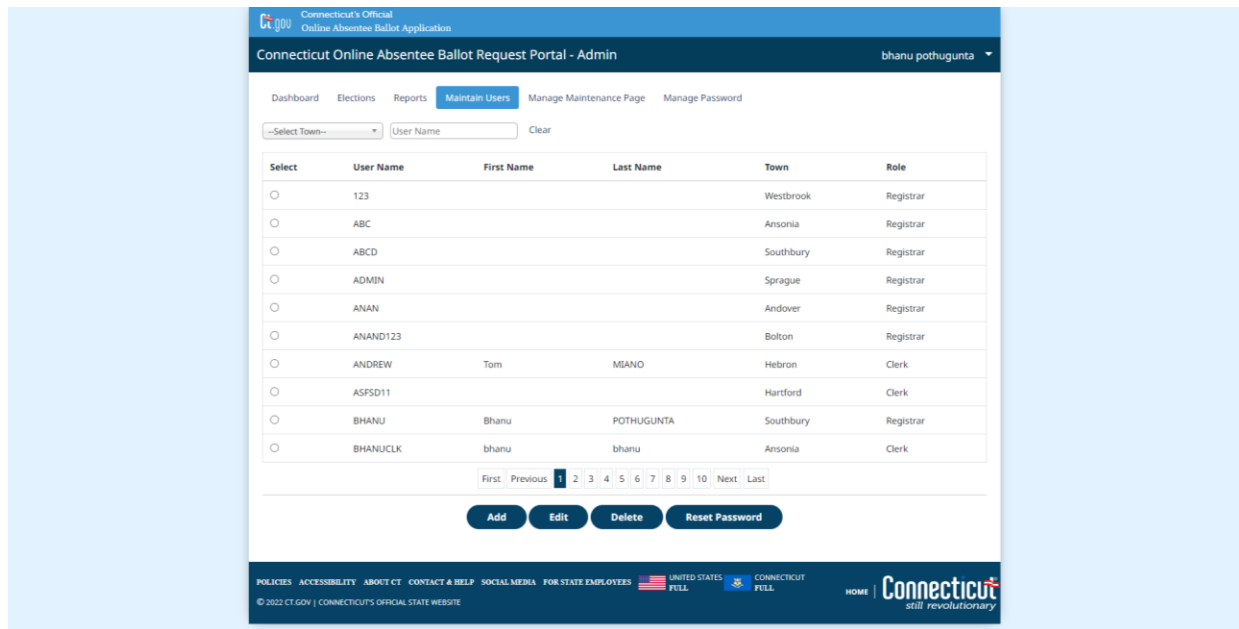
CT.GOV Connecticut's Official
Online Absentee Ballot Application

Connecticut Online Absentee Ballot Request Portal - Admin

bhanu pothugunta

Dashboard Elections Reports Maintain Users Manage Maintenance Page Manage Password

--Select Town-- User Name Clear

| Select | User Name | First Name | Last Name | Town | Role |
|---|---|---|---|---|---|
| ○ | 123 | | | Westbrook | Registrar |
| ○ | ABC | | | Ansonia | Registrar |
| ○ | ABCD | | | Southbury | Registrar |
| ○ | ADMIN | | | Sprague | Registrar |
| ○ | ANAN | | | Andover | Registrar |
| ○ | ANAND123 | | | Bolton | Registrar |
| ○ | ANDREW | Tom | MIANO | Hebron | Clerk |
| ○ | ASFSD11 | | | Hartford | Clerk |
| ○ | BHANU | Bhanu | POTHUGUNTA | Southbury | Registrar |
| ○ | BHANUCLK | bhanu | bhanu | Ansonia | Clerk |

First Previous 1 2 3 4 5 6 7 8 9 10 Next Last

Add Edit Delete Reset Password

POLICIES ACCESSIBILITY ABOUT CT CONTACT & HELP SOCIAL MEDIA FOR STATE EMPLOYEES UNITED STATES FULL CONNECTICUT FULL

© 2022 CT.GOV | CONNECTICUT'S OFFICIAL STATE WEBSITE

HOME | Connecticut still revolutionary